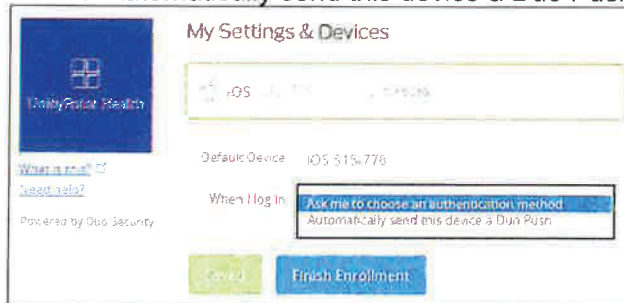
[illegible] send this device a Duo Push

My Settings & Devices

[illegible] Health

iOS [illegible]

What is this?
Need help?

Powered by Duo Security

Default Device iOS 315-776

When I log in: Ask me to choose an authentication method
Automatically send this device a Duo Push

Saved Finish Enrollment